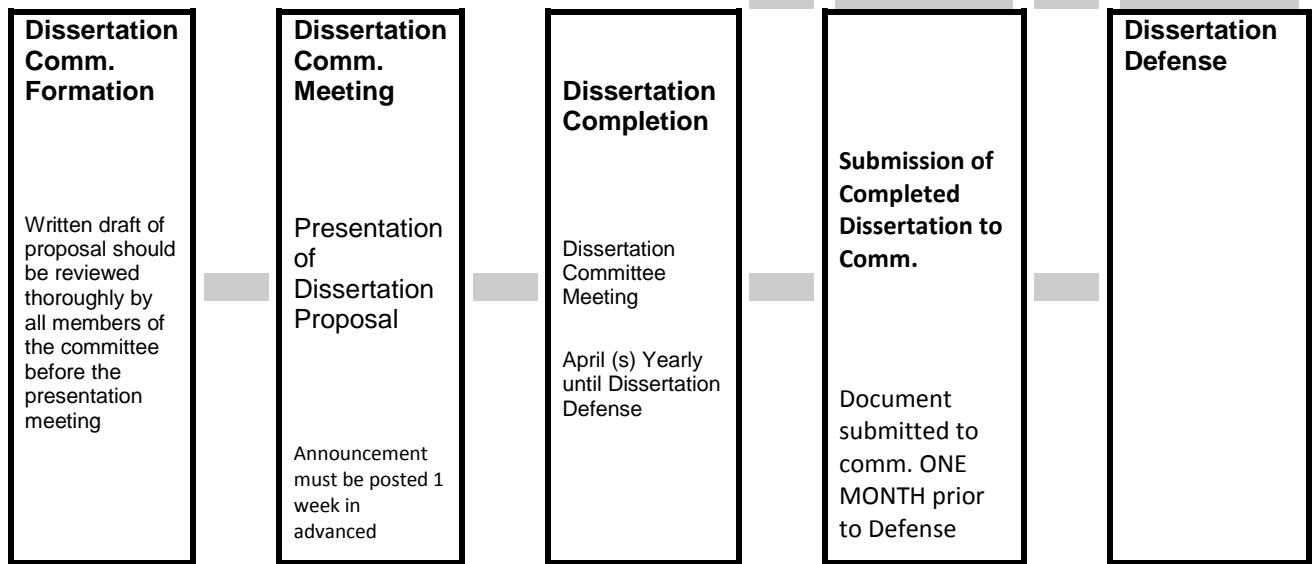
Dissertation Comm. Formation

Written draft of proposal should be reviewed thoroughly by all members of the committee before the presentation meeting

Dissertation Comm. Meeting

Presentation of Dissertation Proposal

Announcement must be posted 1 week in advanced

Dissertation Completion

Dissertation Committee Meeting

April (s) Yearly until Dissertation Defense

Submission of Completed Dissertation to Comm.

Document submitted to comm. ONE MONTH prior to Defense

Dissertation Defense